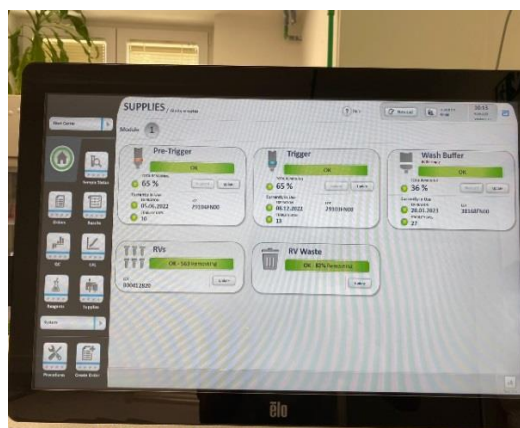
SUPPLIES

Module 1

Pre-Trigger
OK
65 %
05.06.2022
10

Trigger
OK
65 %
06.12.2022
13

Wash Buffer
OK
36 %
28.01.2023
27

RVs
OK - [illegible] Remaining

RV Waste
OK - 83% Remaining

Orders
Results
Reagents
Supplies
Procedures

elo